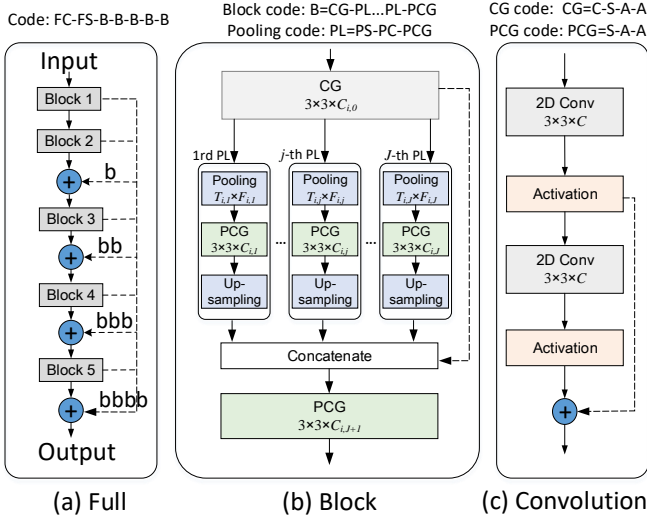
Code: FC-FS-B-B-B-B-B

Input

Block 1

Block 2

b

Block 3

bb

Block 4

bbb

Block 5

bbbb

Output

(a) Full

Block code: B=CG-PL...PL-PCG
Pooling code: PL=PS-PC-PCG

CG
$3\times3\times C_{i,0}$

1rd PL

Pooling
$T_{i,1}\times F_{i,1}$

PCG
$3\times3\times C_{i,1}$

Up-sampling

$j$-th PL

Pooling
$T_{i,j}\times F_{i,j}$

PCG
$3\times3\times C_{i,j}$

Up-sampling

...

...

$J$-th PL

Pooling
$T_{i,J}\times F_{i,J}$

PCG
$3\times3\times C_{i,J}$

Up-sampling

Concatenate

PCG
$3\times3\times C_{i,J+1}$

(b) Block

CG code: CG=C-S-A-A
PCG code: PCG=S-A-A

2D Conv
$3\times3\times C$

Activation

2D Conv
$3\times3\times C$

Activation

(c) Convolution